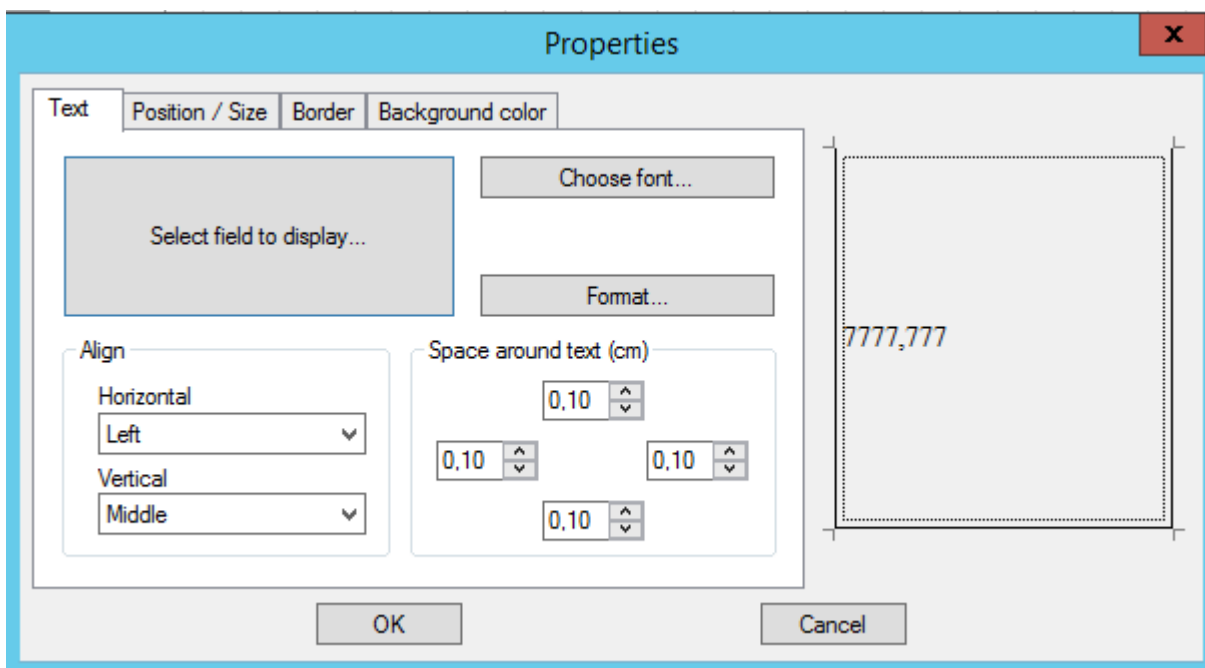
Properties

x

Text | Position / Size | Border | Background color

Select field to display...

Choose font...

Format...

Align

Horizontal

Left

Vertical

Middle

Space around text (cm)

0,10

0,10

0,10

0,10

7777,777

OK

Cancel